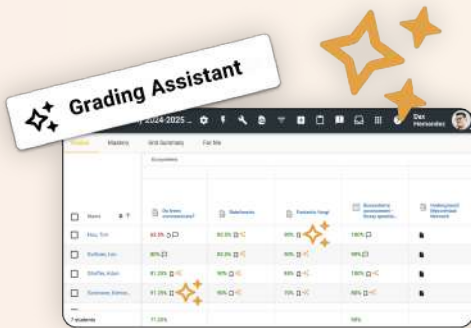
Grading Assistant

y 2024-2025

Dan Hernandez

Student | Mastery | Grid Summary | For Me

Ecosystems

| | Name | Ou krem ecosystems? | Relationship | Economic fungi | Biodiversity assessment | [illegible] |
|---|---|---|---|---|---|---|
| ☐ | Hsu, Tim | 83.3% | 83.3% | 90% | 100% | |
| ☐ | Sullivan, Leo | 80% | 90% | 90% | 90% | |
| ☐ | Sheffer, Aidan | 81.25% | 90% | 90% | 90% | |
| ☐ | Sorensen, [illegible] | 81.25% | 90% | 75% | 80% | |

7 students | 77.33% | | | | 90% |